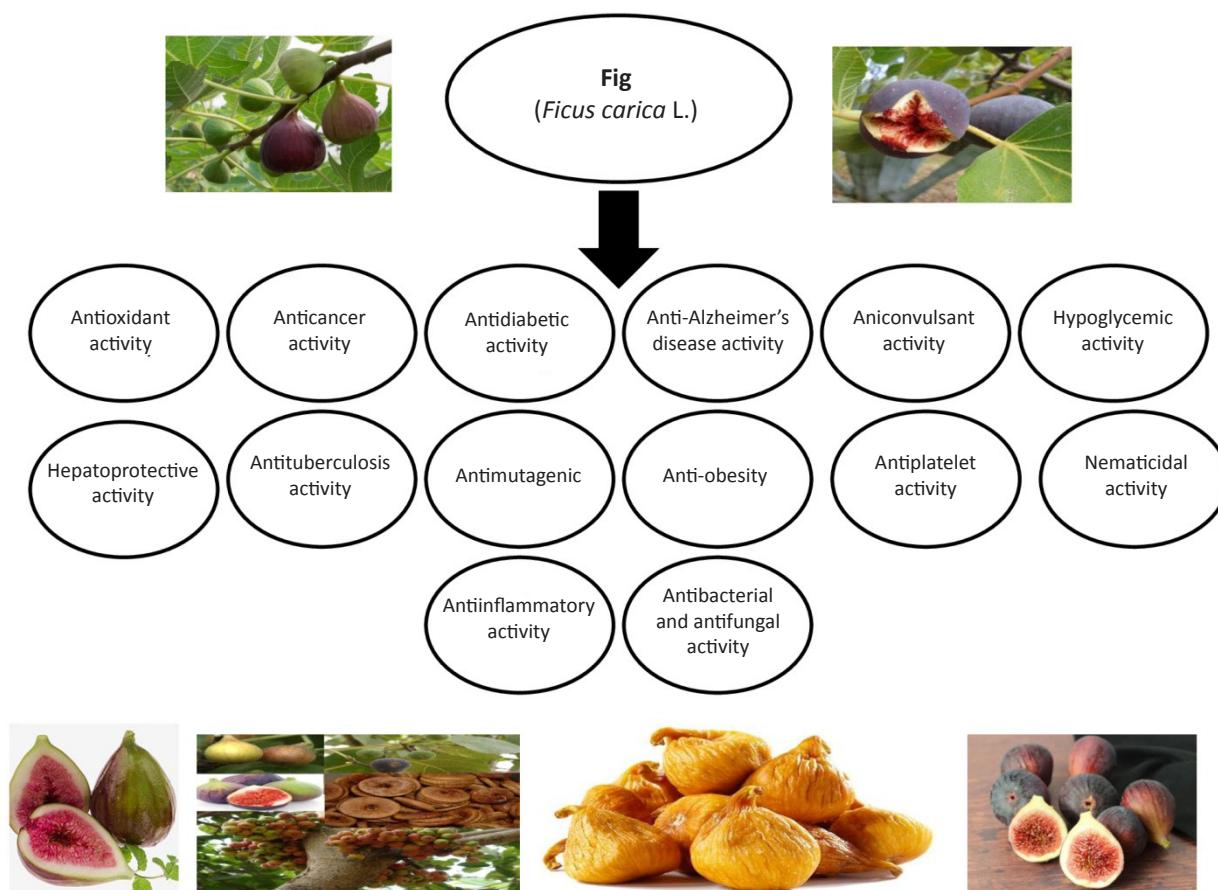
**Fig**
(*Ficus carica* L.)

Antioxidant activity

Anticancer activity

Antidiabetic activity

Anti-Alzheimer’s disease activity

Aniconvulsant activity

Hypoglycemic activity

Hepatoprotective activity

Antituberculosis activity

Antimutagenic

Anti-obesity

Antiplatelet activity

Nematicidal activity

Antiinflammatory activity

Antibacterial and antifungal activity